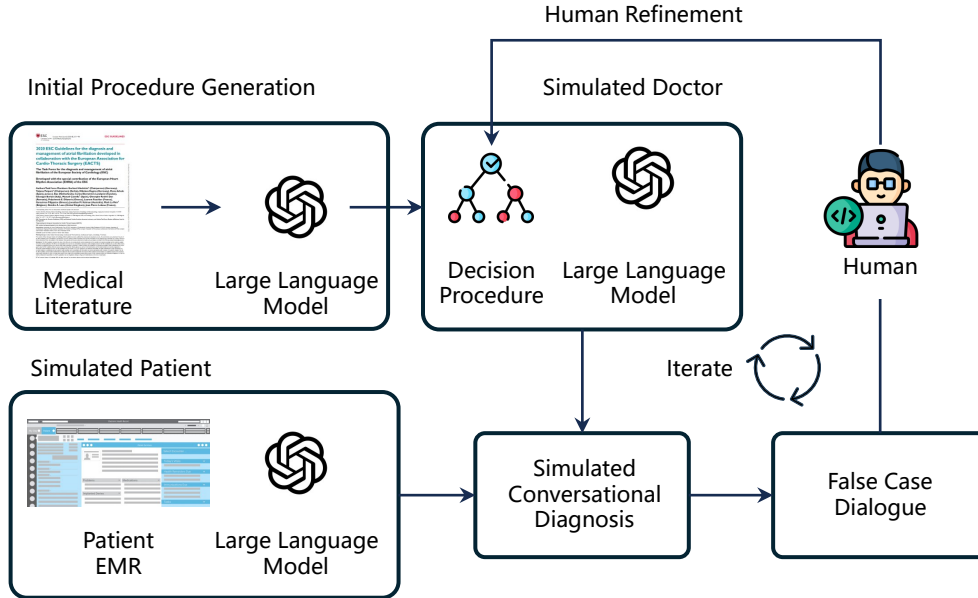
Human Refinement

Initial Procedure Generation

Simulated Doctor

2020 ESC Guidelines for the diagnosis and management of atrial fibrillation developed in collaboration with the European Association for Cardio-Thoracic Surgery (EACTS)

Medical Literature

Large Language Model

Decision Procedure

Large Language Model

Human

Simulated Patient

Iterate

Patient EMR

Large Language Model

Simulated Conversational Diagnosis

False Case Dialogue